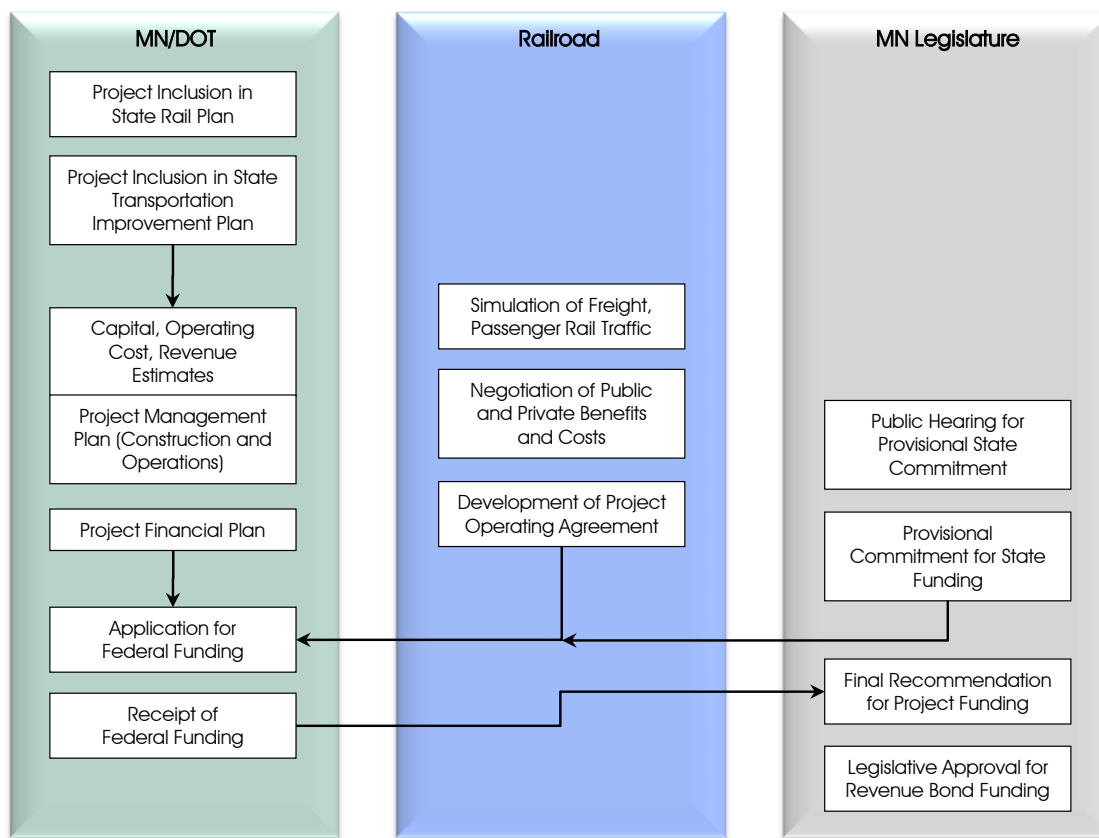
MN/DOT

Project Inclusion in State Rail Plan

Project Inclusion in State Transportation Improvement Plan

Capital, Operating Cost, Revenue Estimates

Project Management Plan (Construction and Operations)

Project Financial Plan

Application for Federal Funding

Receipt of Federal Funding

Railroad

Simulation of Freight, Passenger Rail Traffic

Negotiation of Public and Private Benefits and Costs

Development of Project Operating Agreement

MN Legislature

Public Hearing for Provisional State Commitment

Provisional Commitment for State Funding

Final Recommendation for Project Funding

Legislative Approval for Revenue Bond Funding